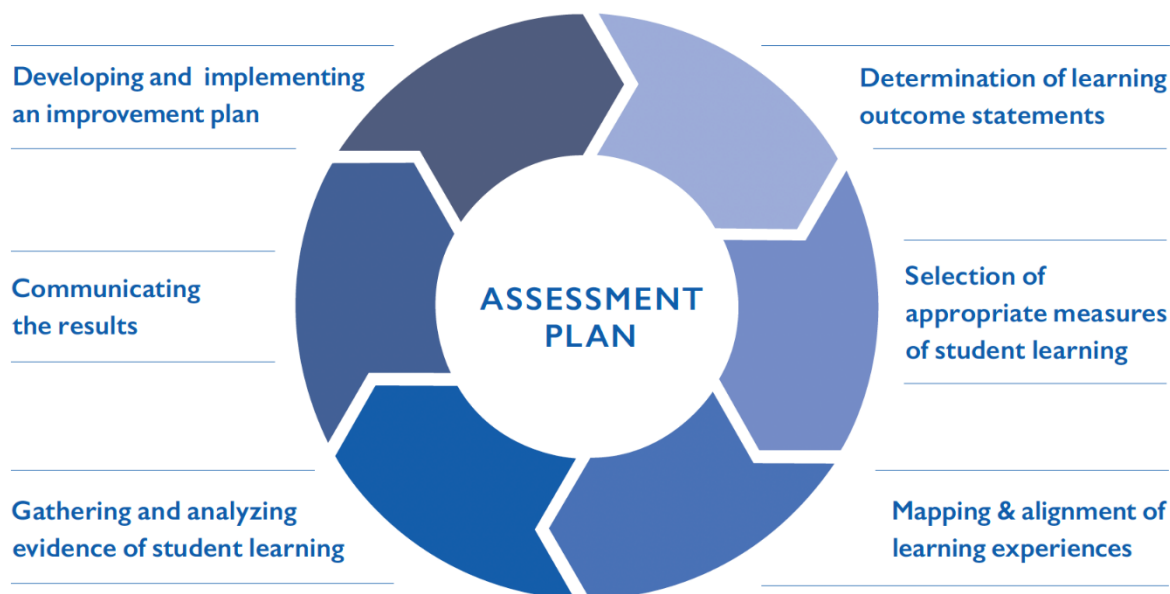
Developing and implementing an improvement plan

Determination of learning outcome statements

Communicating the results

ASSESSMENT PLAN

Selection of appropriate measures of student learning

Gathering and analyzing evidence of student learning

Mapping & alignment of learning experiences